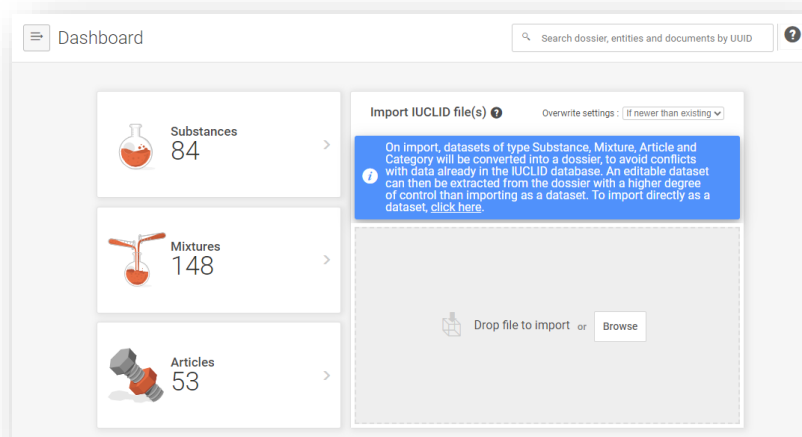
Dashboard

Search dossier, entities and documents by UUID

Substances
84

Mixtures
148

Articles
53

Import IUCLID file(s)

Overwrite settings : If newer than existing

On import, datasets of type Substance, Mixture, Article and Category will be converted into a dossier, to avoid conflicts with data already in the IUCLID database. An editable dataset can then be extracted from the dossier with a higher degree of control than importing as a dataset. To import directly as a dataset, click here.

Drop file to import or Browse